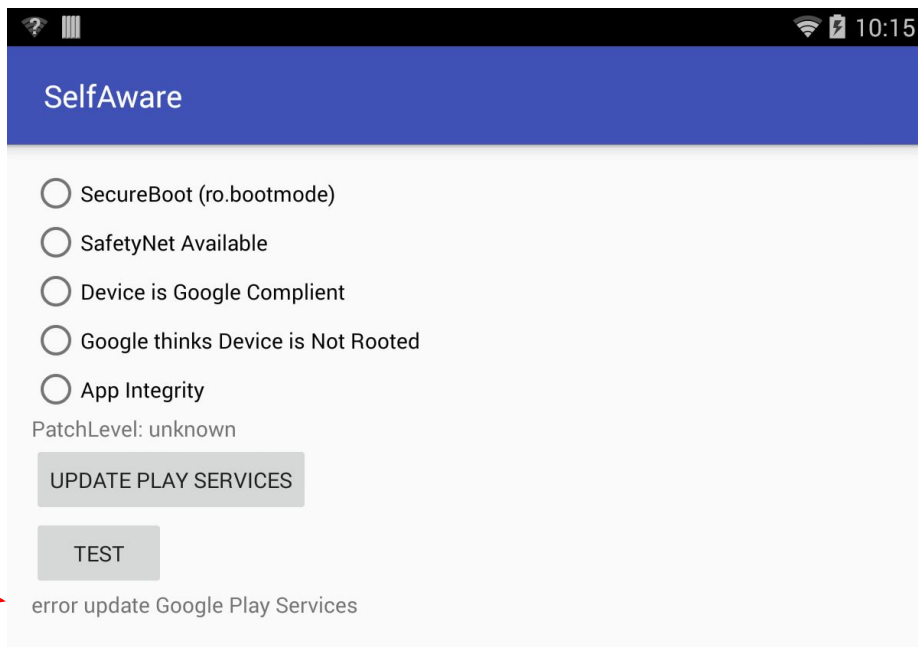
10:15

SelfAware

SecureBoot (ro.bootmode)

SafetyNet Available

Device is Google Complient

Google thinks Device is Not Rooted

App Integrity

PatchLevel: unknown

UPDATE PLAY SERVICES

TEST

error update Google Play Services